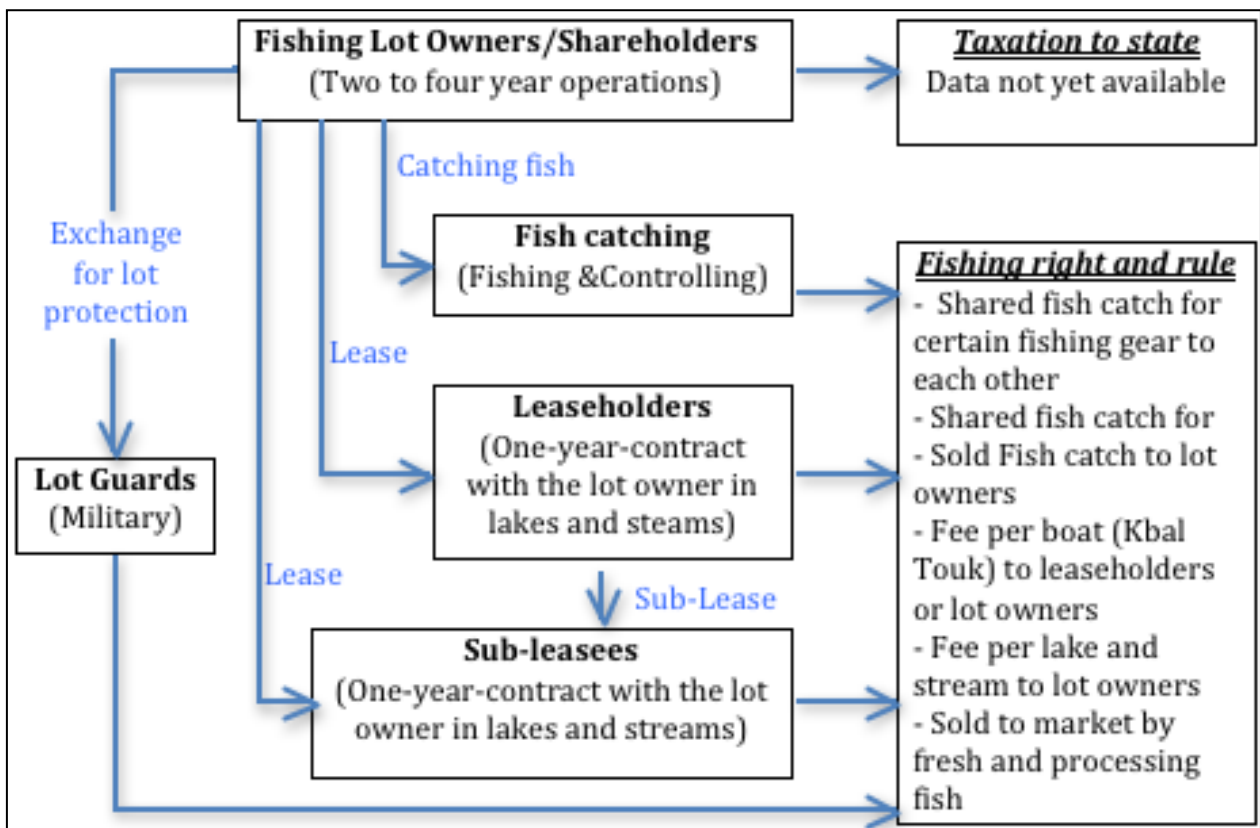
**Fishing Lot Owners/Shareholders**
(Two to four year operations)

***Taxation to state***
Data not yet available

Exchange for lot protection

Catching fish

**Fish catching**
(Fishing &Controlling)

***Fishing right and rule***
- Shared fish catch for certain fishing gear to each other
- Shared fish catch for
- Sold Fish catch to lot owners
- Fee per boat (Kbal Touk) to leaseholders or lot owners
- Fee per lake and stream to lot owners
- Sold to market by fresh and processing fish

Lease

**Leaseholders**
(One-year-contract with the lot owner in lakes and steams)

**Lot Guards**
(Military)

Lease

Sub-Lease

**Sub-leasees**
(One-year-contract with the lot owner in lakes and streams)